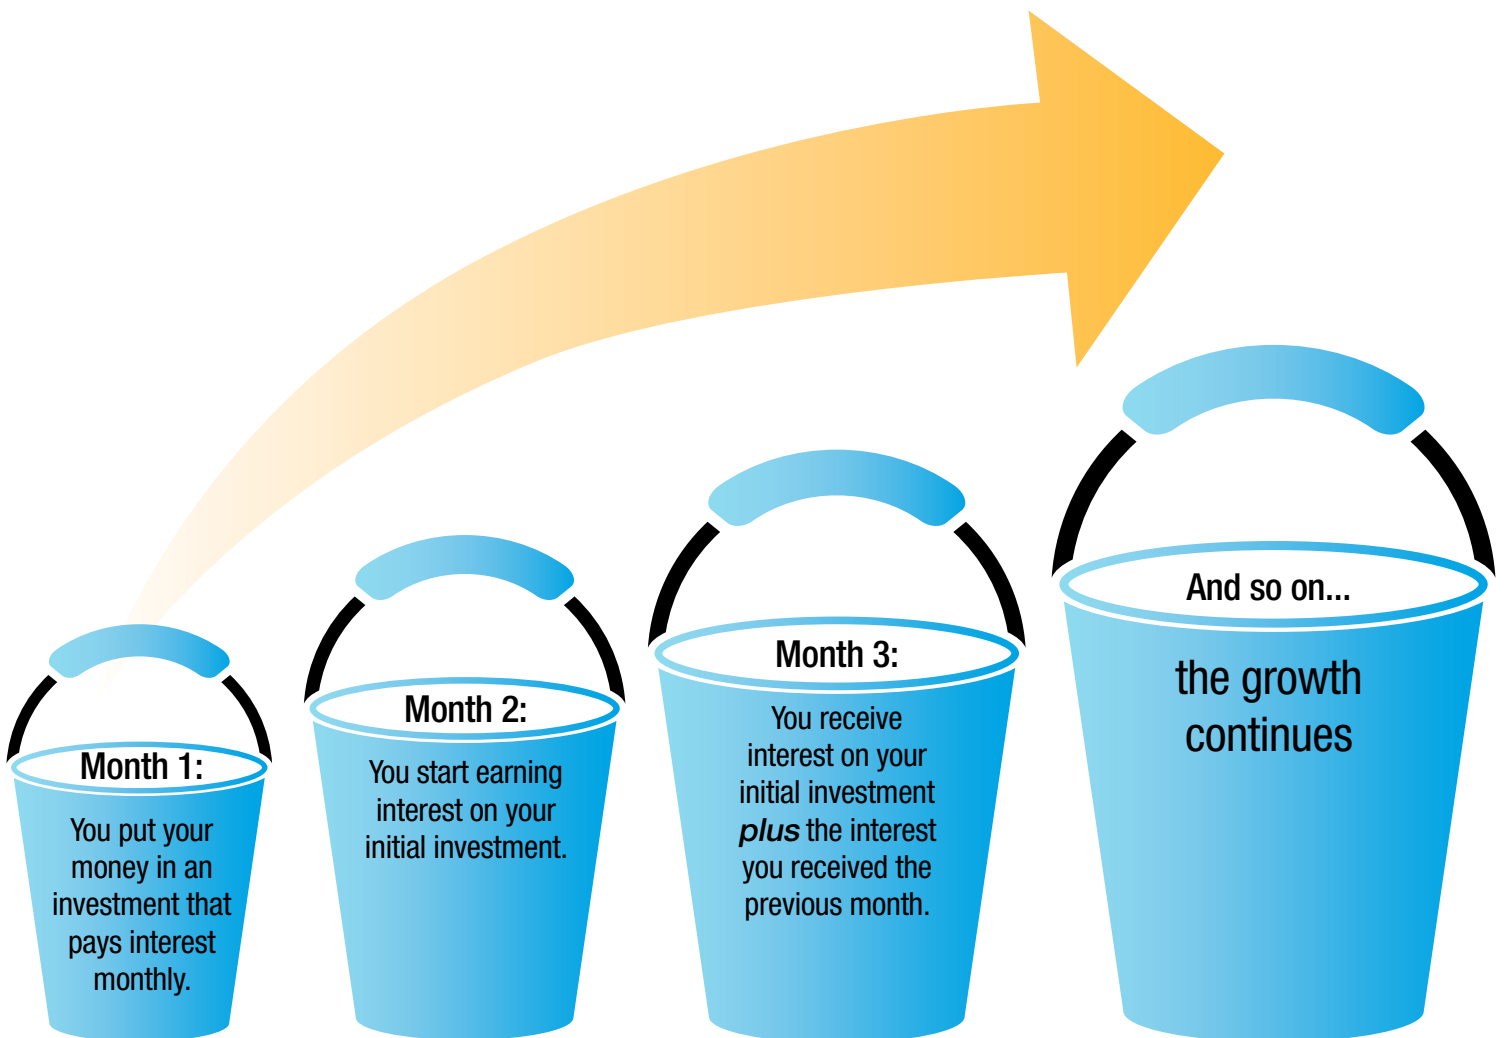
Month 1:

You put your money in an investment that pays interest monthly.

Month 2:

You start earning interest on your initial investment.

Month 3:

You receive interest on your initial investment *plus* the interest you received the previous month.

And so on...

the growth continues